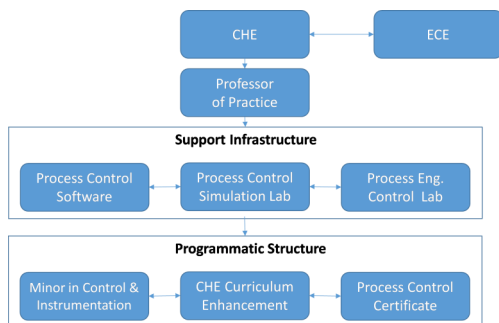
CHE

ECE

Professor of Practice

Support Infrastructure

Process Control Software

Process Control Simulation Lab

Process Eng. Control Lab

Programmatic Structure

Minor in Control & Instrumentation

CHE Curriculum Enhancement

Process Control Certificate